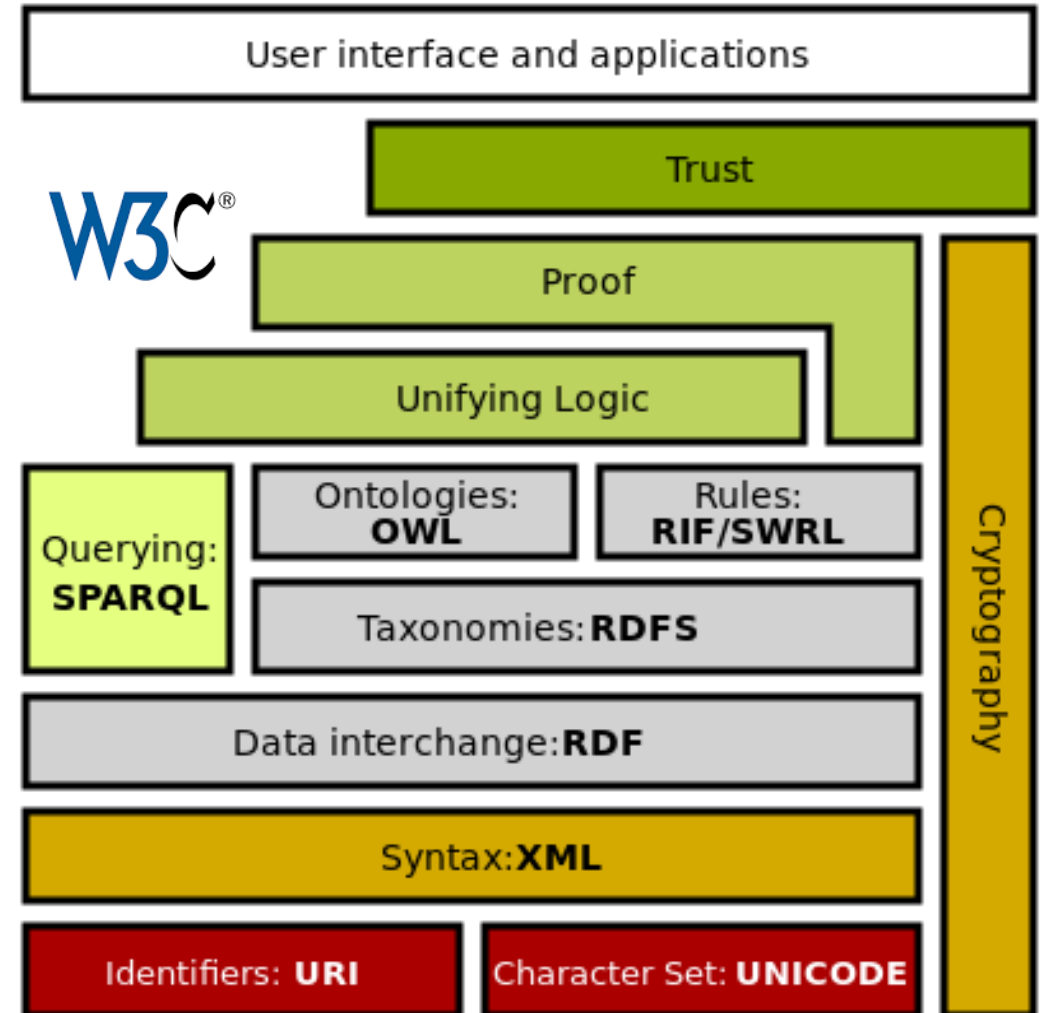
User interface and applications

Trust

W3C®

Proof

Unifying Logic

Querying: SPARQL

Ontologies: OWL

Rules: RIF/SWRL

Taxonomies: RDFS

Data interchange: RDF

Syntax: XML

Identifiers: URI

Character Set: UNICODE

Cryptography